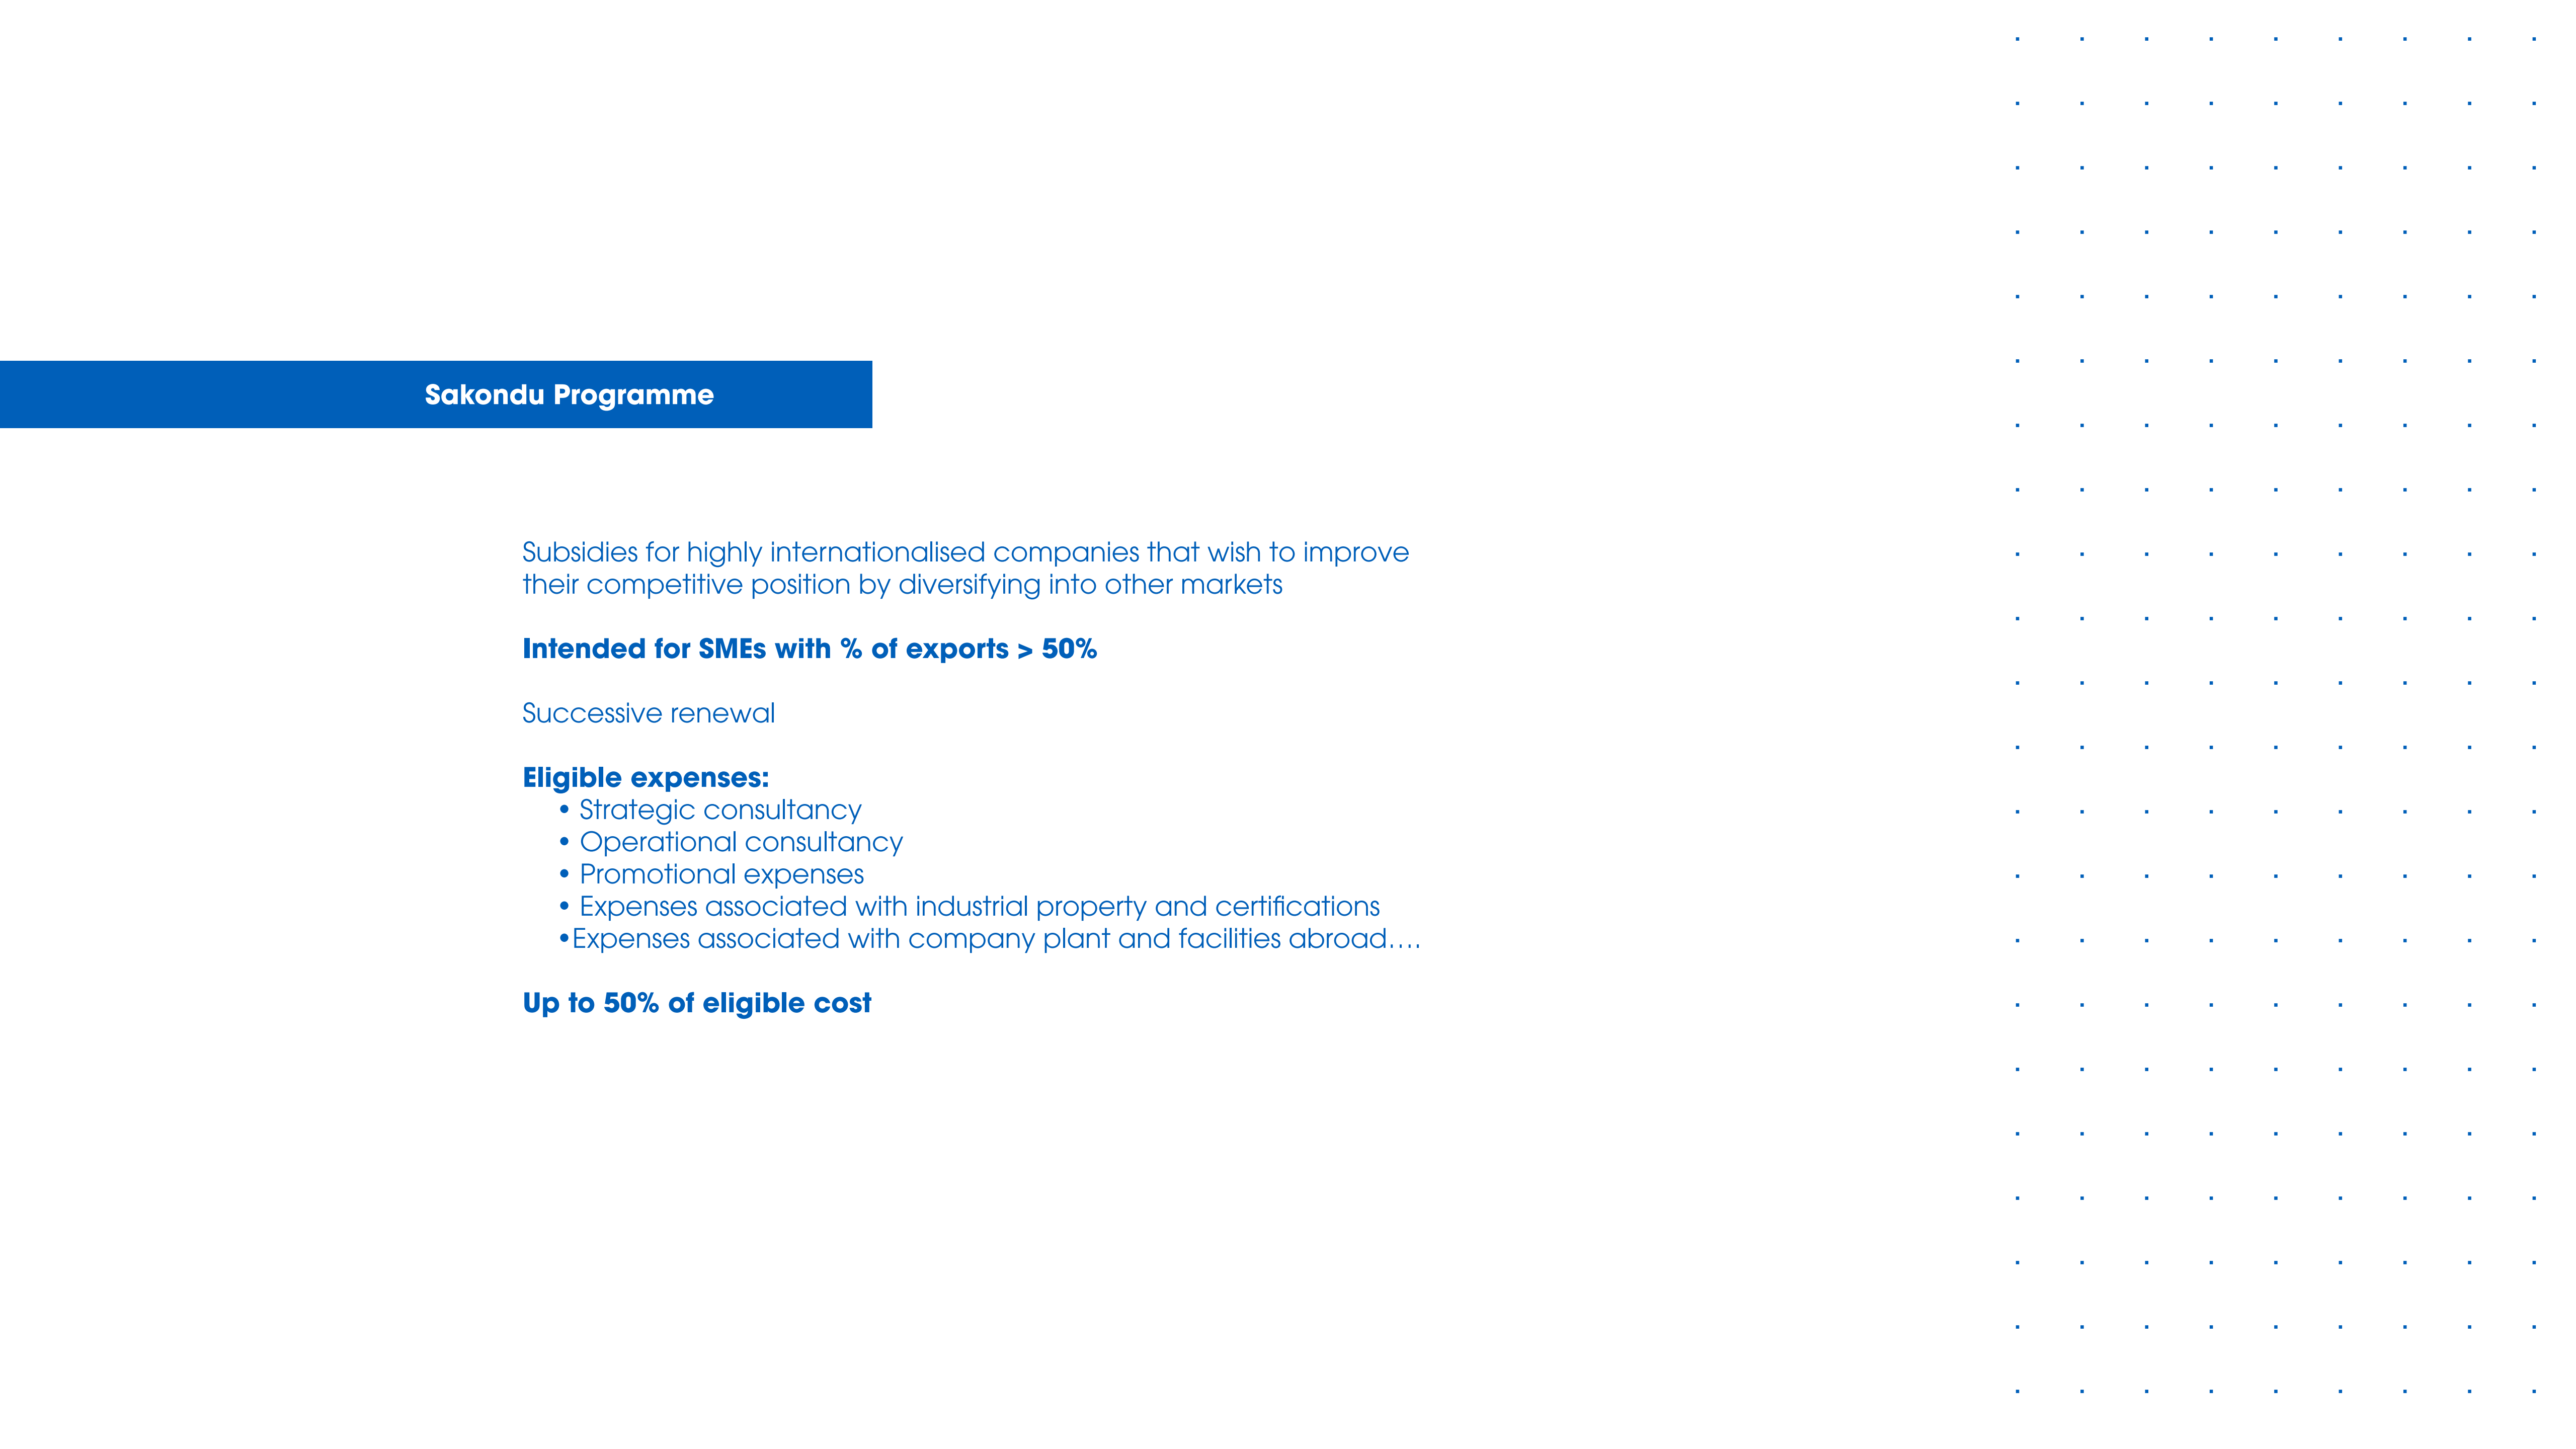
Sakondu Programme

Subsidies for highly internationalised companies that wish to improve their competitive position by diversifying into other markets

Intended for SMEs with % of exports > 50%

Successive renewal

Eligible expenses:
• Strategic consultancy
• Operational consultancy
• Promotional expenses
• Expenses associated with industrial property and certifications
•Expenses associated with company plant and facilities abroad….

Up to 50% of eligible cost